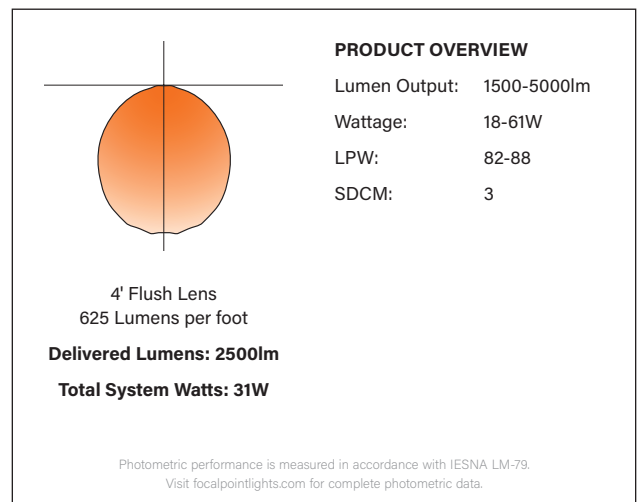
PRODUCT OVERVIEW

| | |
|---|---|
| Lumen Output: | 1500-5000lm |
| Wattage: | 18-61W |
| LPW: | 82-88 |
| SDCM: | 3 |

4' Flush Lens
625 Lumens per foot

**Delivered Lumens: 2500lm**

**Total System Watts: 31W**

Photometric performance is measured in accordance with IESNA LM-79.
Visit focalpointlights.com for complete photometric data.